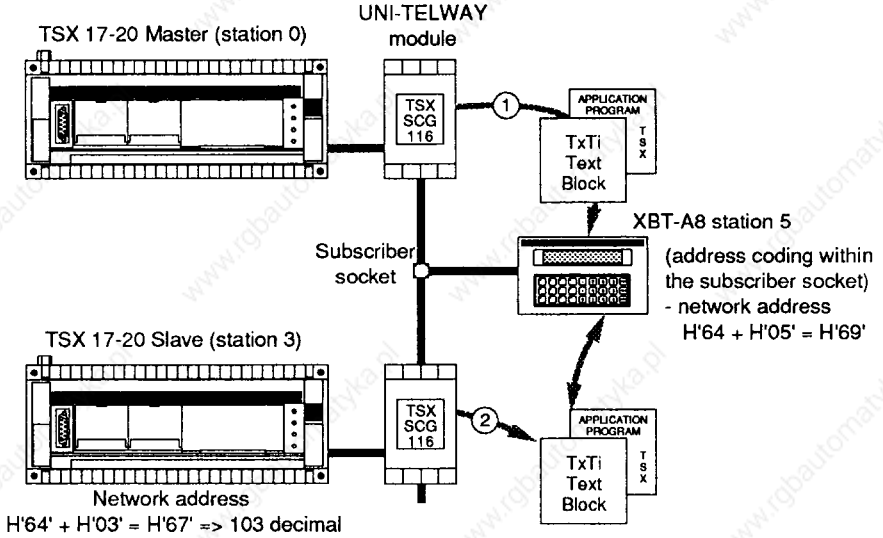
TSX 17-20 Master (station 0)

UNI-TELWAY module

TSX SCG 116

1

APPLICATION PROGRAM

TSX

TxTi Text Block

XBT-A8 station 5

Subscriber socket

(address coding within the subscriber socket)
- network address
H'64 + H'05' = H'69'

TSX 17-20 Slave (station 3)

TSX SCG 116

2

APPLICATION PROGRAM

TSX

TxTi Text Block

Network address
H'64' + H'03' = H'67' => 103 decimal